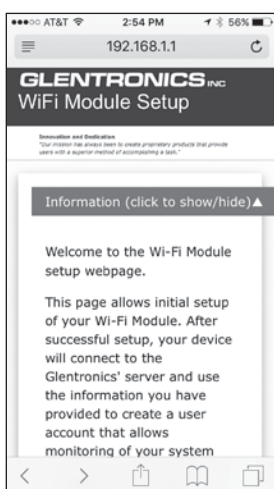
●●●○○ AT&T 2:54 PM 56%

192.168.1.1

GLENTRONICS INC
WiFi Module Setup

Innovation and Dedication
"Our mission has always been to create proprietary products that provide users with a superior method of accomplishing a task."

Information (click to show/hide)▲

Welcome to the Wi-Fi Module setup webpage.

This page allows initial setup of your Wi-Fi Module. After successful setup, your device will connect to the Glentronics' server and use the information you have provided to create a user account that allows monitoring of your system